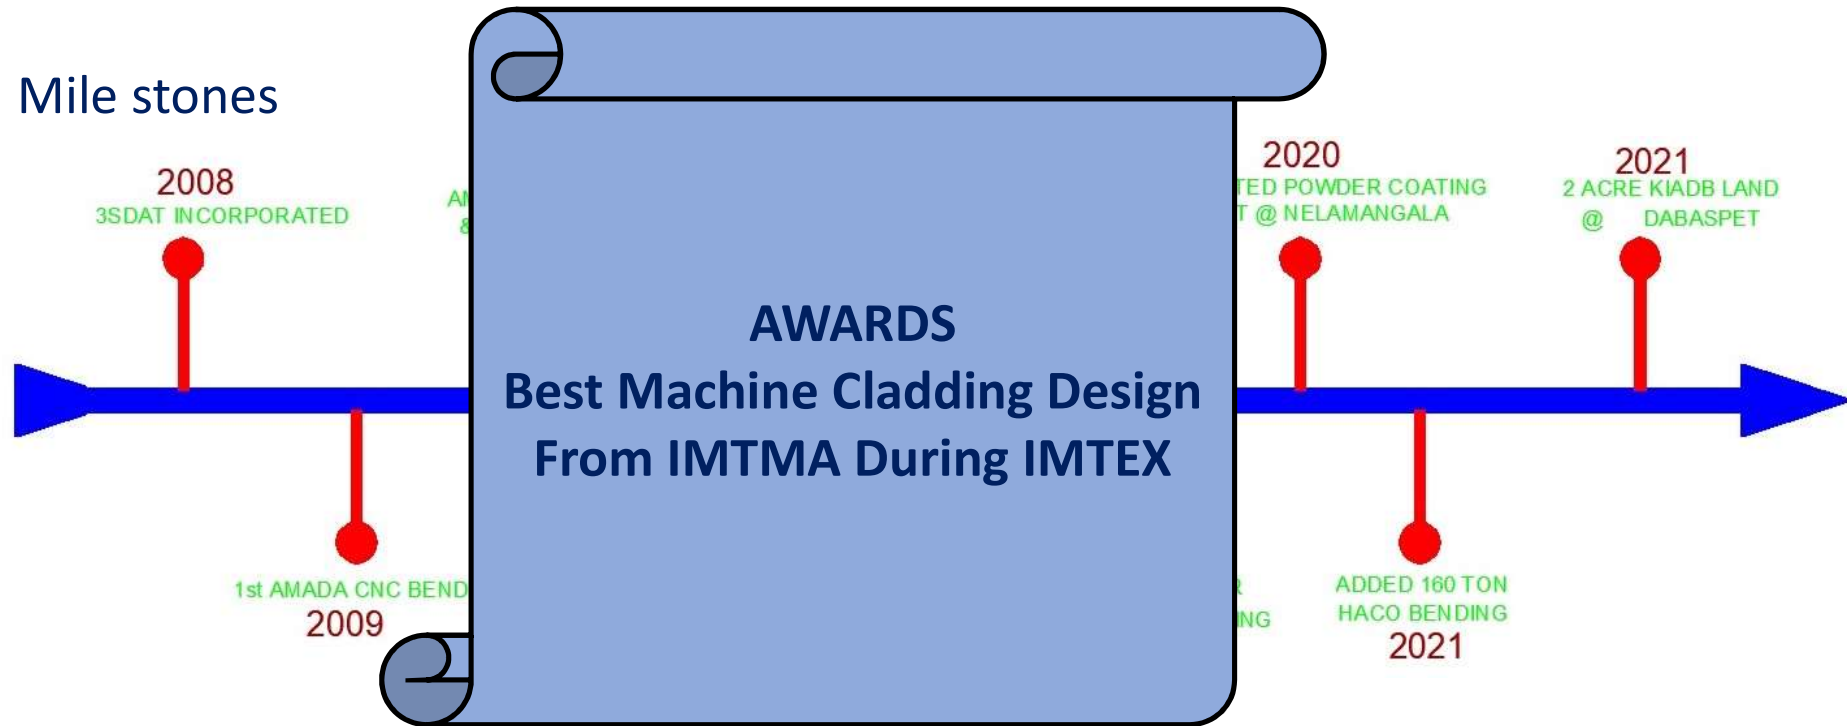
Mile stones

2008
3SDAT INCORPORATED

AM
&

1st AMADA CNC BEND
2009

AWARDS
Best Machine Cladding Design
From IMTMA During IMTEX

2020
TED POWDER COATING
T @ NELAMANGALA

R
NG

2021
2 ACRE KIADB LAND
@ DABASPET

ADDED 160 TON
HACO BENDING
2021